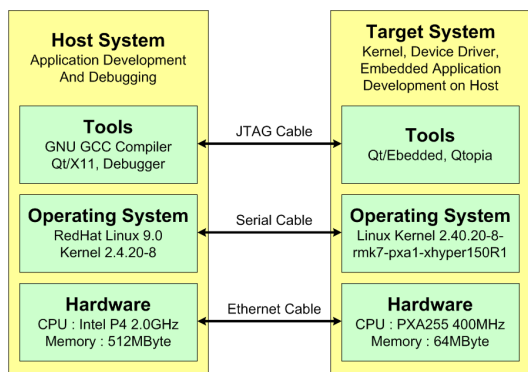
Host System
Application Development And Debugging

Tools
GNU GCC Compiler
Qt/X11, Debugger

Operating System
RedHat Linux 9.0
Kernel 2.4.20-8

Hardware
CPU : Intel P4 2.0GHz
Memory : 512MByte

JTAG Cable

Serial Cable

Ethernet Cable

Target System
Kernel, Device Driver, Embedded Application Development on Host

Tools
Qt/Ebedded, Qtopia

Operating System
Linux Kernel 2.40.20-8-rmk7-pxa1-xhyper150R1

Hardware
CPU : PXA255 400MHz
Memory : 64MByte